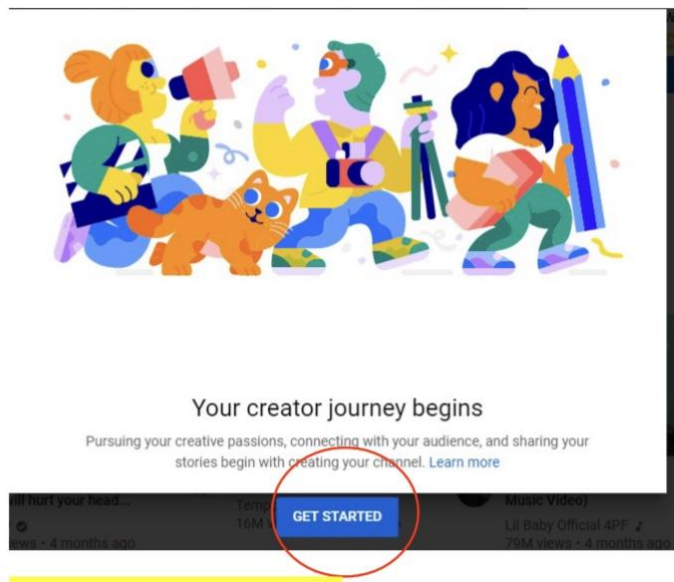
Your creator journey begins

Pursuing your creative passions, connecting with your audience, and sharing your stories begin with creating your channel. Learn more

ill hurt your head...
iews • 4 months ago

Temp
16M

GET STARTED

Music Video)
Lil Baby Official 4PF ♪
79M views • 4 months ago